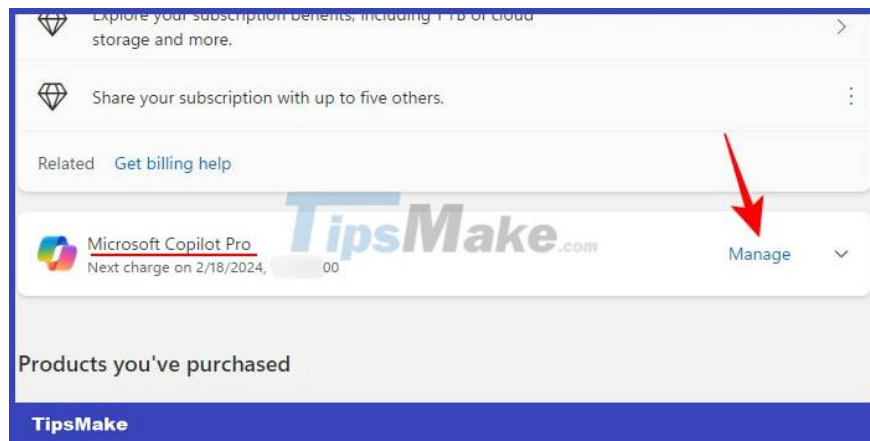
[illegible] storage and more.

Share your subscription with up to five others.

Related Get billing help

TipsMake.com

Microsoft Copilot Pro
Next charge on 2/18/2024, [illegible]00

Manage

Products you've purchased

TipsMake